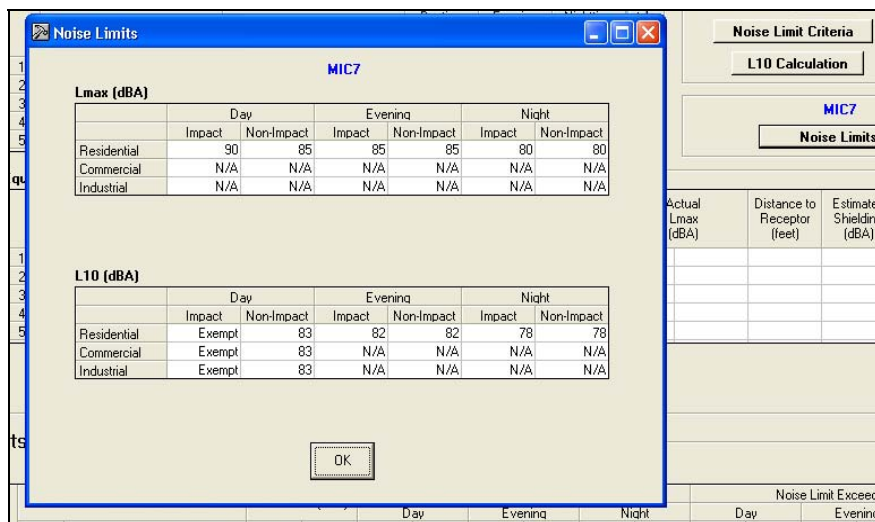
Noise Limits

MIC7

Lmax (dBA)

| | Day | | Evening | | Night | |
|---|---|---|---|---|---|---|
| | Impact | Non-Impact | Impact | Non-Impact | Impact | Non-Impact |
| Residential | 90 | 85 | 85 | 85 | 80 | 80 |
| Commercial | N/A | N/A | N/A | N/A | N/A | N/A |
| Industrial | N/A | N/A | N/A | N/A | N/A | N/A |

L10 (dBA)

| | Day | | Evening | | Night | |
|---|---|---|---|---|---|---|
| | Impact | Non-Impact | Impact | Non-Impact | Impact | Non-Impact |
| Residential | Exempt | 83 | 82 | 82 | 78 | 78 |
| Commercial | Exempt | 83 | N/A | N/A | N/A | N/A |
| Industrial | Exempt | 83 | N/A | N/A | N/A | N/A |

OK

Noise Limit Criteria

L10 Calculation

MIC7

Noise Limits

Actual Lmax (dBA)

Distance to Receptor (feet)

Estimate Shieldin (dBA)

1
2
3
4
5

qu

1
2
3
4
5

ts

Noise Limit Exceed

Day

Evening

Night

Day

Evening